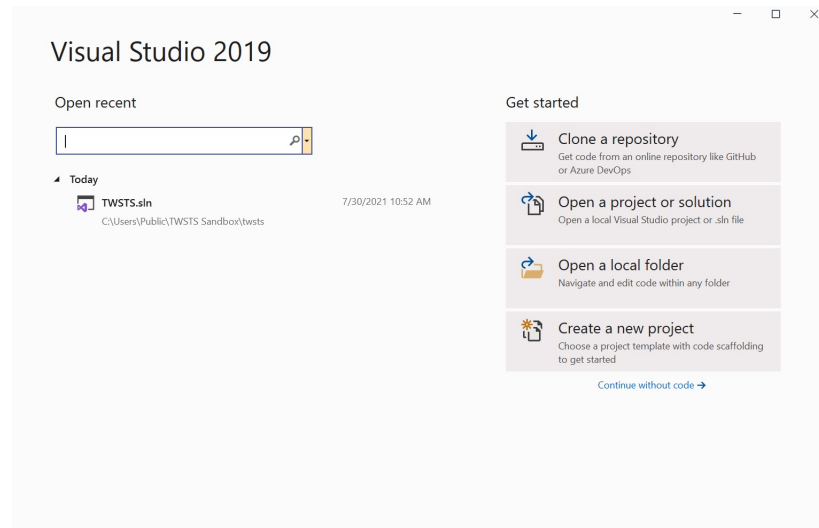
Visual Studio 2019

Open recent

Today

TWSTS.sln
C:\Users\Public\TWSTS Sandbox\twsts
7/30/2021 10:52 AM

Get started

Clone a repository
Get code from an online repository like GitHub or Azure DevOps

Open a project or solution
Open a local Visual Studio project or .sln file

Open a local folder
Navigate and edit code within any folder

Create a new project
Choose a project template with code scaffolding to get started

Continue without code →